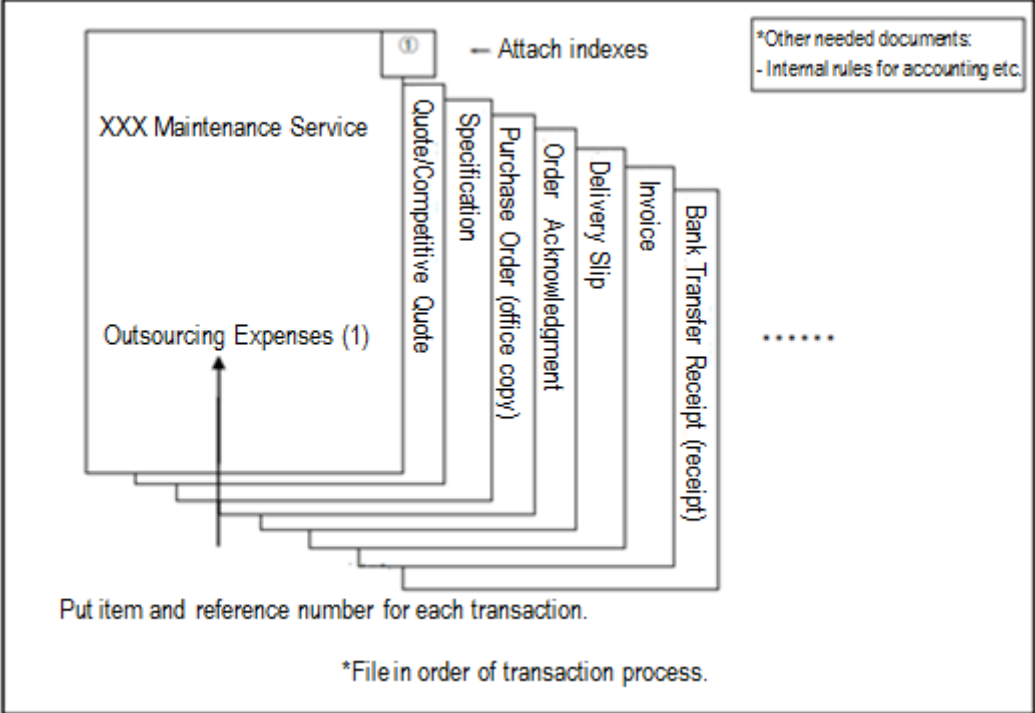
① ← Attach indexes

*Other needed documents:
- Internal rules for accounting etc.

XXX Maintenance Service

Outsourcing Expenses (1)

Quote/Competitive Quote

Specification

Purchase Order (office copy)

Order Acknowledgment

Delivery Slip

Invoice

Bank Transfer Receipt (receipt)

......

Put item and reference number for each transaction.

*File in order of transaction process.